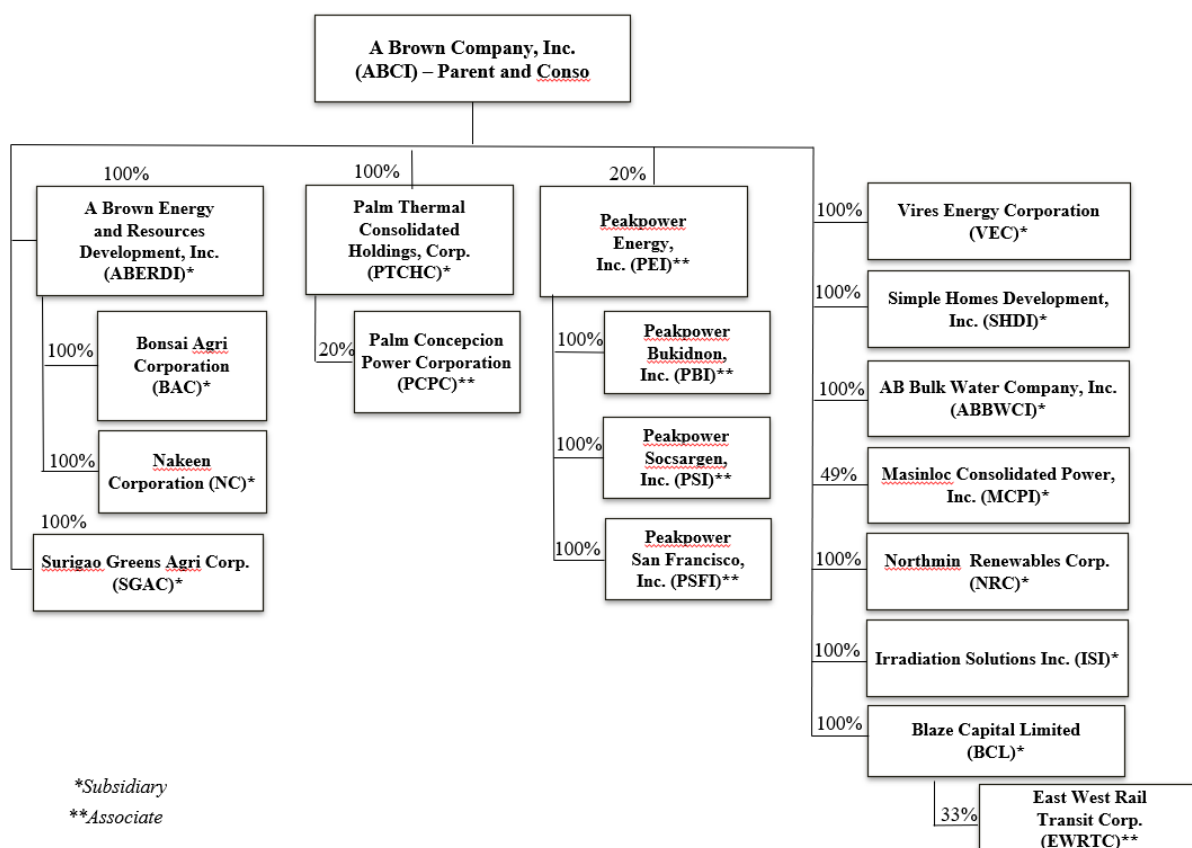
A Brown Company, Inc. (ABCI) – Parent and Conso

100%

A Brown Energy and Resources Development, Inc. (ABERDI)*

100%

Bonsai Agri Corporation (BAC)*

100%

Nakeen Corporation (NC)*

100%

Surigao Greens Agri Corp. (SGAC)*

100%

Palm Thermal Consolidated Holdings, Corp. (PTCHC)*

20%

Palm Concepcion Power Corporation (PCPC)**

20%

Peakpower Energy, Inc. (PEI)**

100%

Peakpower Bukidnon, Inc. (PBI)**

100%

Peakpower Socsargen, Inc. (PSI)**

100%

Peakpower San Francisco, Inc. (PSFI)**

100%

Vires Energy Corporation (VEC)*

100%

Simple Homes Development, Inc. (SHDI)*

100%

AB Bulk Water Company, Inc. (ABBWCI)*

49%

Masinloc Consolidated Power, Inc. (MCPI)*

100%

Northmin Renewables Corp. (NRC)*

100%

Irradiation Solutions Inc. (ISI)*

100%

Blaze Capital Limited (BCL)*

33%

East West Rail Transit Corp. (EWRTC)**

*Subsidiary
**Associate